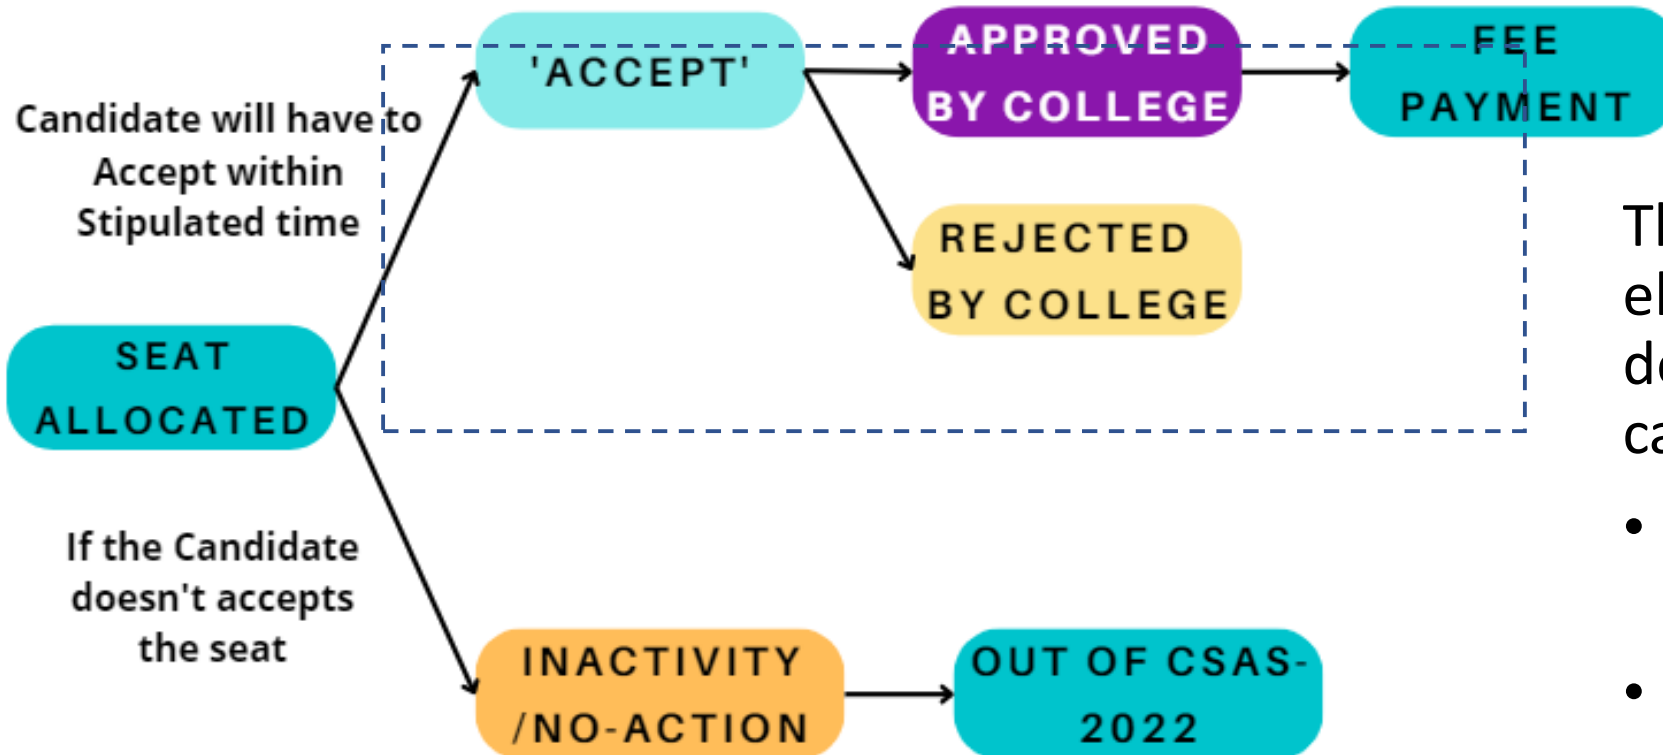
Candidate will have to Accept within Stipulated time

SEAT ALLOCATED

If the Candidate doesn't accepts the seat

'ACCEPT'

APPROVED BY COLLEGE

FEE PAYMENT

REJECTED BY COLLEGE

INACTIVITY /NO-ACTION

OUT OF CSAS-2022

Tl
el
d
ca
•
•